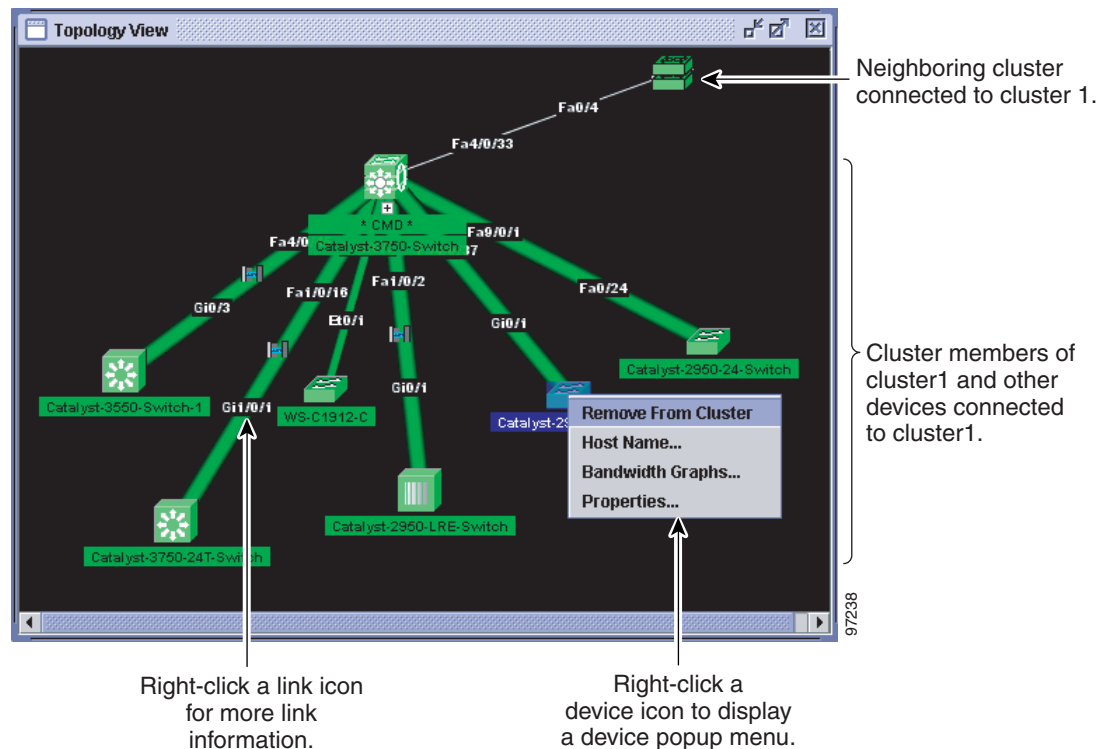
Topology View

Neighboring cluster connected to cluster 1.

Fa0/4

Fa4/0/33

* CMD *
Catalyst-3750-Switch

Fa4/0

Fa9/0/1

37

Fa1/0/16

Fa1/0/2

Fa0/24

Gi0/3

Et0/1

Gi0/1

Gi0/1

Catalyst-3550-Switch-1

Gi1/0/1

WS-C1912-C

Catalyst-2950-24-Switch

Catalyst-29

Remove From Cluster
Host Name...
Bandwidth Graphs...
Properties...

Catalyst-2950-LRE-Switch

Catalyst-3750-24T-Switch

Cluster members of cluster1 and other devices connected to cluster1.

97238

Right-click a link icon for more link information.

Right-click a device icon to display a device popup menu.